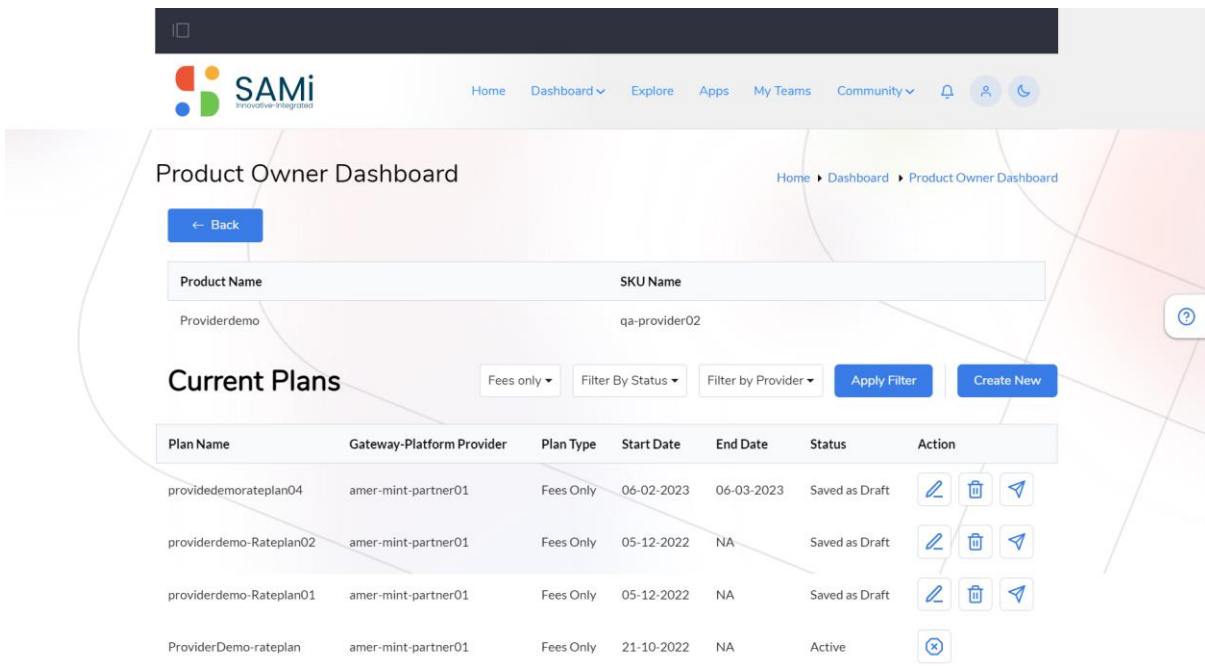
SAMi
Innovative-Integrated

Home Dashboard Explore Apps My Teams Community

Product Owner Dashboard

Home ▸ Dashboard ▸ Product Owner Dashboard

← Back

| Product Name | SKU Name |
|---|---|
| Providerdemo | qa-provider02 |

Current Plans

Fees only ▾ Filter By Status ▾ Filter by Provider ▾ Apply Filter Create New

| Plan Name | Gateway-Platform Provider | Plan Type | Start Date | End Date | Status | Action |
|---|---|---|---|---|---|---|
| providedemorateplan04 | amer-mint-partner01 | Fees Only | 06-02-2023 | 06-03-2023 | Saved as Draft | |
| providerdemo-Rateplan02 | amer-mint-partner01 | Fees Only | 05-12-2022 | NA | Saved as Draft | |
| providerdemo-Rateplan01 | amer-mint-partner01 | Fees Only | 05-12-2022 | NA | Saved as Draft | |
| ProviderDemo-rateplan | amer-mint-partner01 | Fees Only | 21-10-2022 | NA | Active | |